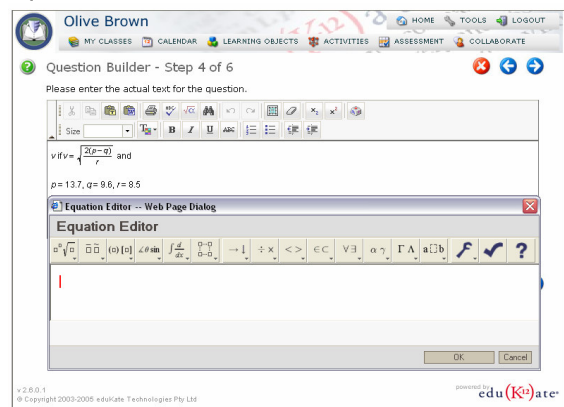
Olive Brown

HOME TOOLS LOGOUT

MY CLASSES CALENDAR LEARNING OBJECTS ACTIVITIES ASSESSMENT COLLABORATE

Question Builder - Step 4 of 6

Please enter the actual text for the question.

Size

$v$ if $v = \sqrt{\frac{2(p-q)}{r}}$ and

$p = 13.7$, $q = 9.6$, $r = 8.5$

Equation Editor -- Web Page Dialog

Equation Editor

OK Cancel

v 2.6.0.1
© Copyright 2003-2005 eduKate Technologies Pty Ltd

powered by edu(K12)ate